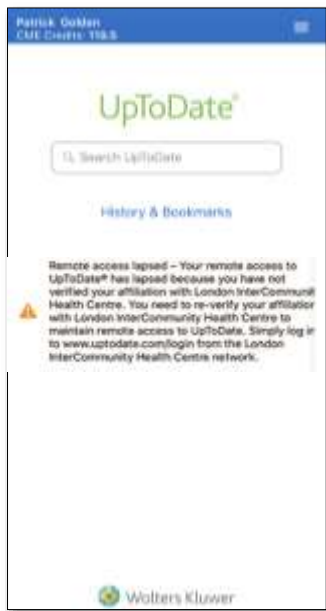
Patrick Golden
CME Credits: 118.5

UpToDate®

Search UpToDate

History & Bookmarks

Remote access lapsed – Your remote access to UpToDate® has lapsed because you have not verified your affiliation with London InterCommuni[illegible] Health Centre. You need to re-verify your affiliatio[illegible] with London InterCommunity Health Centre to maintain remote access to UpToDate. Simply log i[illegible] to www.uptodate.com/login from the London InterCommunity Health Centre network.

Wolters Kluwer